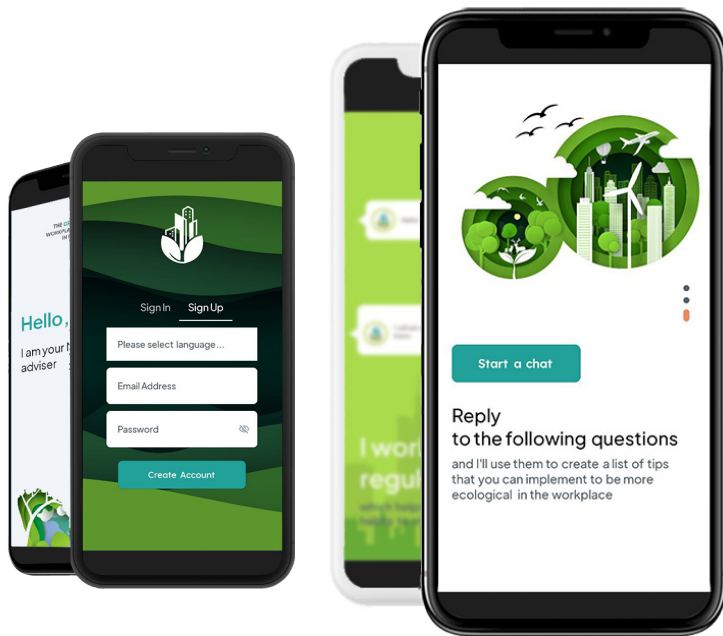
THE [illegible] WORKPLA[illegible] IN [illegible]

Hello, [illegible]

I am your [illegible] adviser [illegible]

Sign In Sign Up

Please select language...

Email Address

Password

Create Account

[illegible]

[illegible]

I wor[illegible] regul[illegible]

which help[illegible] helpful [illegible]

Start a chat

Reply to the following questions

and I'll use them to create a list of tips that you can implement to be more ecological in the workplace